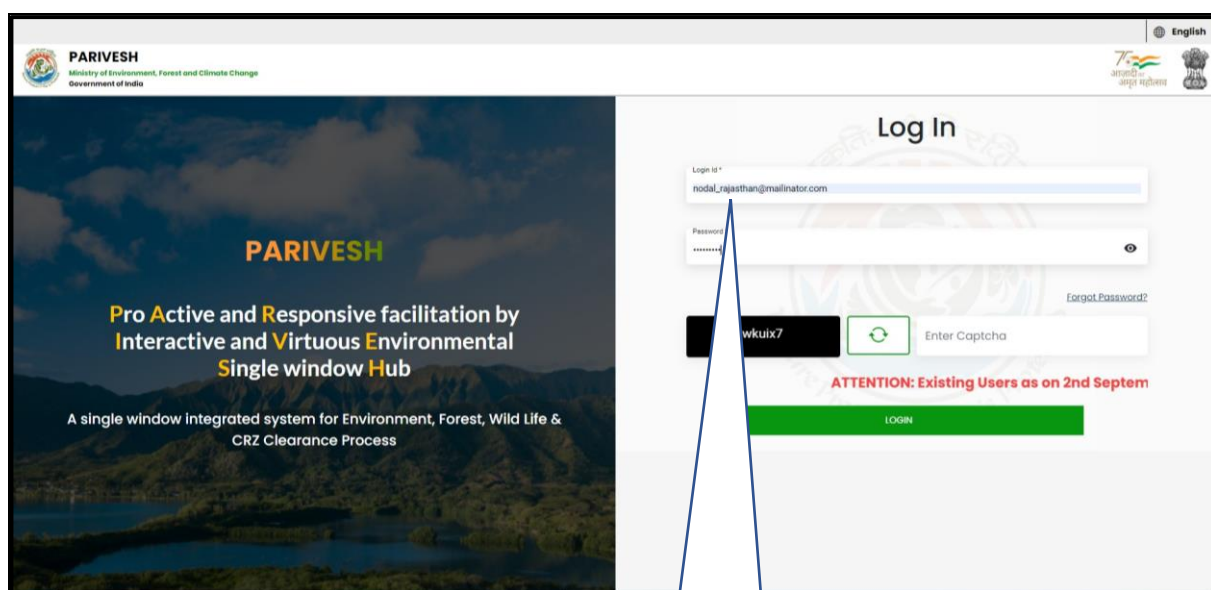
English

PARIVESH
Ministry of Environment, Forest and Climate Change
Government of India

आज़ादी का अमृत महोत्सव

PARIVESH

Pro Active and Responsive facilitation by Interactive and Virtuous Environmental Single window Hub

A single window integrated system for Environment, Forest, Wild Life & CRZ Clearance Process

Log In

Login Id *
nodal_rajasthan@mailinator.com

Password
.........

Forgot Password?

wkuix7

Enter Captcha

ATTENTION: Existing Users as on 2nd Septem

LOGIN